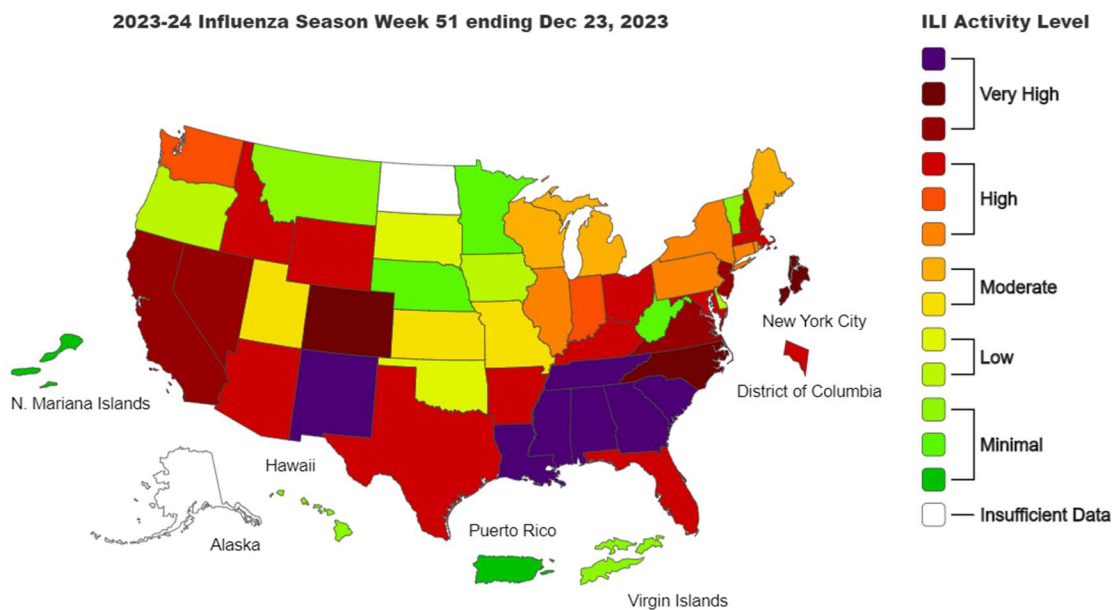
2023-24 Influenza Season Week 51 ending Dec 23, 2023

ILI Activity Level

Very High

High

Moderate

Low

Minimal

Insufficient Data

New York City

District of Columbia

N. Mariana Islands

Hawaii

Alaska

Puerto Rico

Virgin Islands